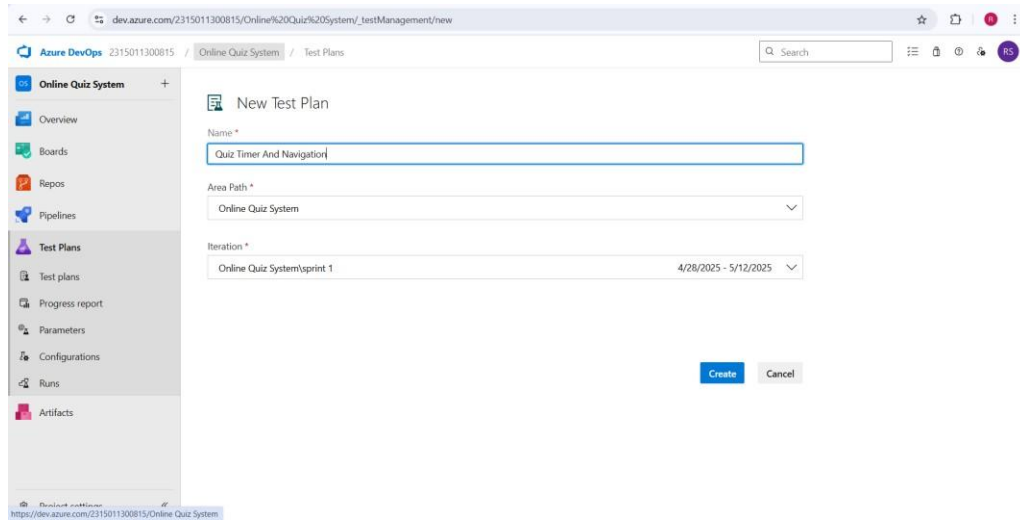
dev.azure.com/2315011300815/Online%20Quiz%20System/_testManagement/new

Azure DevOps 2315011300815 / Online Quiz System / Test Plans

Search

RS

OS Online Quiz System +

Overview

Boards

Repos

Pipelines

Test Plans

Test plans

Progress report

Parameters

Configurations

Runs

Artifacts

Project settings

https://dev.azure.com/2315011300815/Online Quiz System

New Test Plan

Name *

Quiz Timer And Navigation

Area Path *

Online Quiz System

Iteration *

Online Quiz System\sprint 1 4/28/2025 - 5/12/2025

Create Cancel